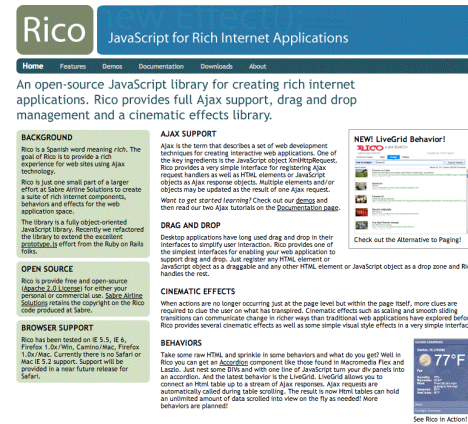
Rico

JavaScript for Rich Internet Applications

Home Features Demos Documentation Downloads About

An open-source JavaScript library for creating rich internet applications. Rico provides full Ajax support, drag and drop management and a cinematic effects library.

BACKGROUND

Rico is a Spanish word meaning rich. The goal of Rico is to provide a rich experience for web sites using Ajax technology.

Rico is just one small part of a larger effort at Sabre Airline Solutions to create a suite of rich internet components, behaviors and effects for the web application space.

The library is a fully object-oriented JavaScript library. Recently we refactored the library to extend the excellent prototype.js effort from the Ruby on Rails folks.

OPEN SOURCE

Rico is provide free and open-source (Apache 2.0 License) for either your personal or commercial use. Sabre Airline Solutions retains the copyright on the Rico code provided on this site.

BROWSER SUPPORT

Rico has been tested on IE 5.5, IE 6, Firefox 1.0x/Win, Camino/Mac, Firefox 1.0x/Mac. Currently there is no Safari or Mac IE 5.2 support. Support will be provided in a near future release for Safari.

AJAX SUPPORT

Ajax is the term that describes a set of web development techniques for creating interactive web applications. One of the key ingredients is the JavaScript object XmlHttpRequest. Rico provides a very simple interface for registering Ajax request handlers as well as HTML elements or JavaScript objects as Ajax response objects. Multiple elements and/or objects may be updated as the result of one Ajax request.

Want to get started learning? Check out our demos and then read our two Ajax tutorials on the Documentation page.

NEW! LiveGrid Behavior!

Check out the Alternative to Paging!

DRAG AND DROP

Desktop applications have long used drag and drop in their interfaces to simplify user interaction. Rico provides one of the simplest interfaces for enabling your web application to support drag and drop. Just register any HTML element or JavaScript object as a draggable and any other HTML element or JavaScript object as a drop zone and Rico handles the rest.

CINEMATIC EFFECTS

When actions are no longer occurring just at the page level but within the page itself, more clues are required to clue the user on what has transpired. Cinematic effects such as scaling and smooth sliding transitions can communicate change in richer ways than traditional web applications have explored before. Rico provides several cinematic effects as well as some simple visual style effects in a very simple interface.

BEHAVIORS

Take some raw HTML and sprinkle in some behaviors and what do you get? Well in Rico you can get an Accordion component like those found in Macromedia Flex and Laszlo. Just nest some DIVs and with one line of JavaScript turn your div panels into an accordion. And the latest behavior is the LiveGrid. LiveGrid allows you to connect an Html table up to a stream of Ajax responses. Ajax requests are automatically called during table scrolling. The result is now Html tables can hold an unlimited amount of data scrolled into view on the fly as needed! More behaviors are planned!

77°F

See Rico in Action!